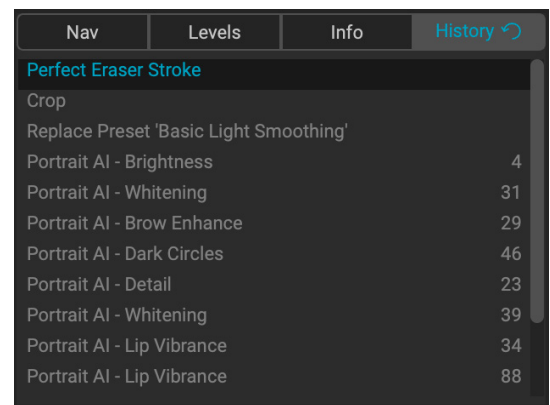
Nav | Levels | Info | History

Perfect Eraser Stroke
Crop
Replace Preset 'Basic Light Smoothing'
Portrait AI - Brightness 4
Portrait AI - Whitening 31
Portrait AI - Brow Enhance 29
Portrait AI - Dark Circles 46
Portrait AI - Detail 23
Portrait AI - Whitening 39
Portrait AI - Lip Vibrance 34
Portrait AI - Lip Vibrance 88